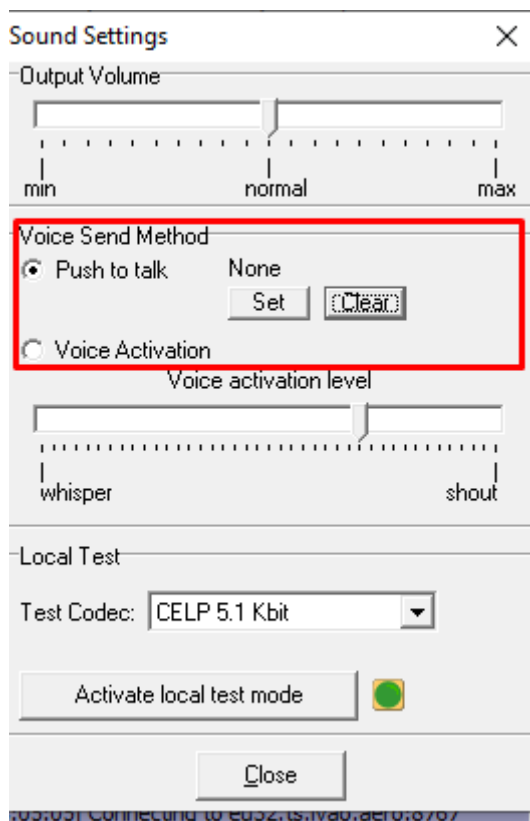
Sound Settings
×
Output Volume
min
normal
max
Voice Send Method
Push to talk
None
Set
Clear
Voice Activation
Voice activation level
whisper
shout
Local Test
Test Codec:
CELP 5.1 Kbit
Activate local test mode
Close
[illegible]:05:05] Connecting to eu32.ts.ivao.aero:8767